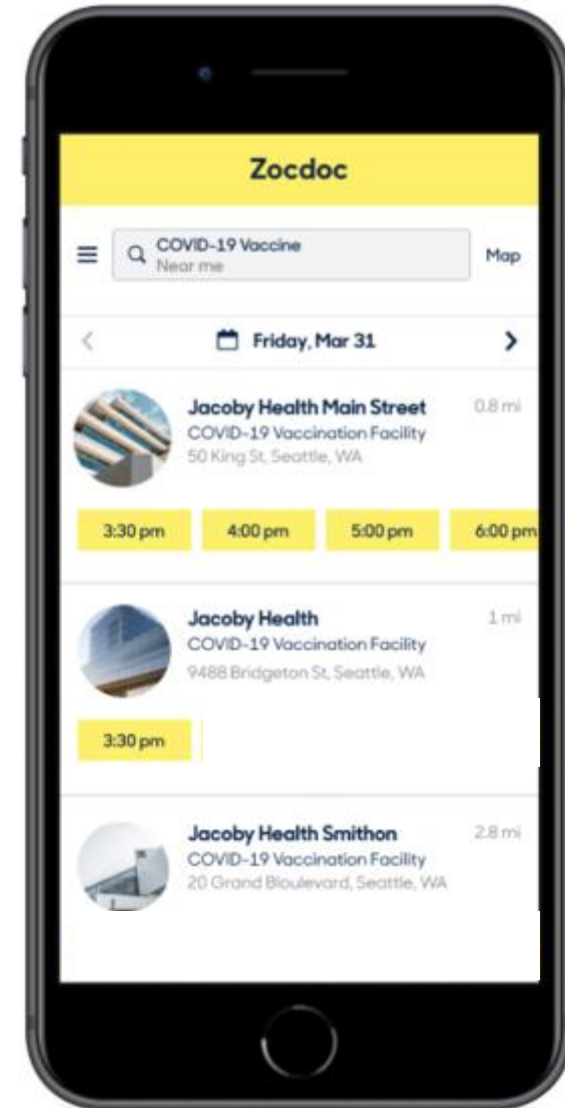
Zocdoc

COVID-19 Vaccine
Near me

Map

Friday, Mar 31

Jacoby Health Main Street
COVID-19 Vaccination Facility
50 King St, Seattle, WA
0.8 mi

3:30 pm
4:00 pm
5:00 pm
6:00 pm

Jacoby Health
COVID-19 Vaccination Facility
9488 Bridgeton St, Seattle, WA
1 mi

3:30 pm

Jacoby Health Smithon
COVID-19 Vaccination Facility
20 Grand Bloulevard, Seattle, WA
2.8 mi